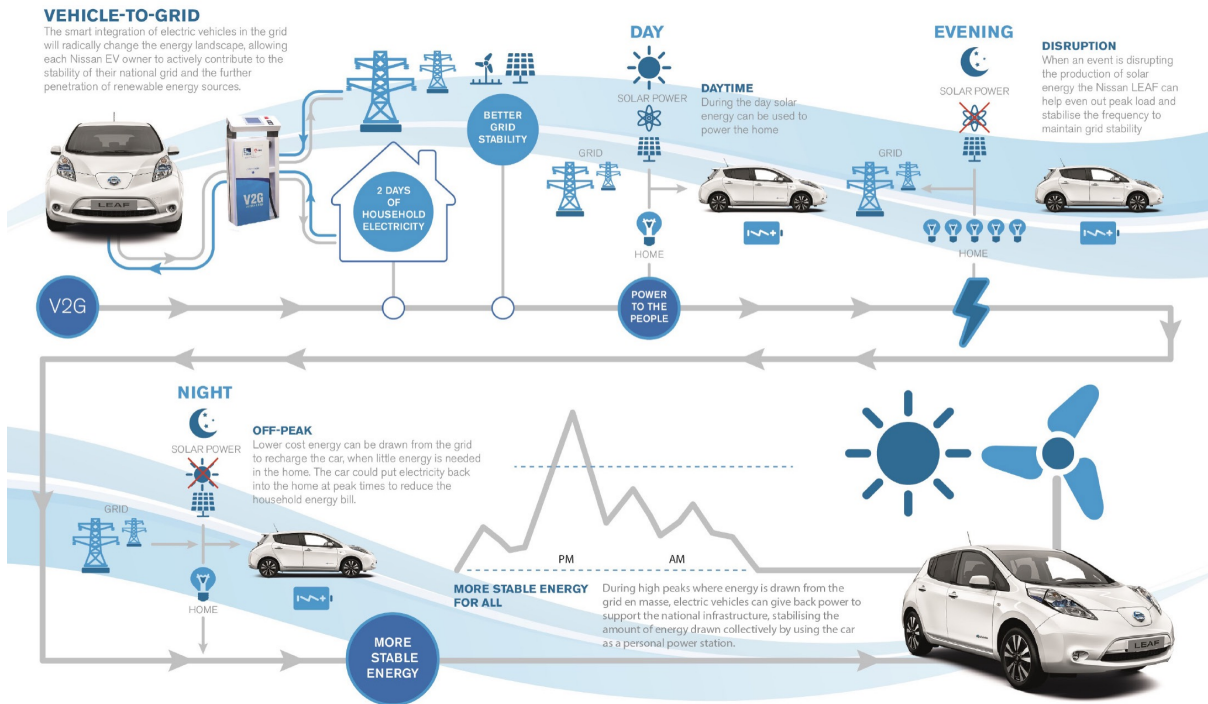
VEHICLE-TO-GRID
The smart integration of electric vehicles in the grid will radically change the energy landscape, allowing each Nissan EV owner to actively contribute to the stability of their national grid and the further penetration of renewable energy sources.

LEAF

V2G

2 DAYS OF HOUSEHOLD ELECTRICITY

BETTER GRID STABILITY

DAY
SOLAR POWER
DAYTIME
During the day solar energy can be used to power the home
GRID
HOME

EVENING
SOLAR POWER
GRID
HOME

DISRUPTION
When an event is disrupting the production of solar energy the Nissan LEAF can help even out peak load and stabilise the frequency to maintain grid stability

V2G

POWER TO THE PEOPLE

NIGHT
SOLAR POWER
OFF-PEAK
Lower cost energy can be drawn from the grid to recharge the car, when little energy is needed in the home. The car could put electricity back into the home at peak times to reduce the household energy bill.
GRID
HOME

PM
AM

MORE STABLE ENERGY FOR ALL
During high peaks where energy is drawn from the grid en masse, electric vehicles can give back power to support the national infrastructure, stabilising the amount of energy drawn collectively by using the car as a personal power station.

MORE STABLE ENERGY

LEAF